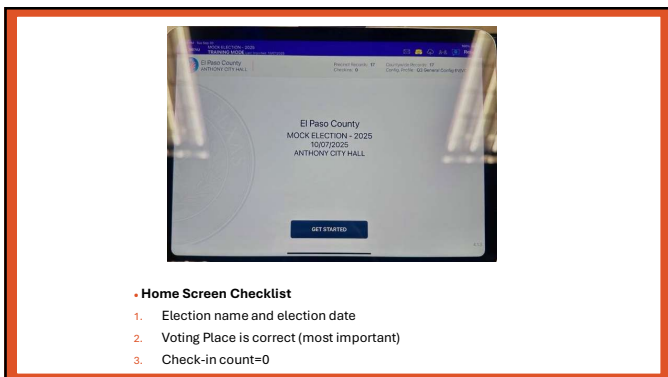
MOCK ELECTION - 2025
TRAINING MODE

El Paso County
ANTHONY CITY HALL

Precinct Records: 17
Checkins: 0

Countywide Records: 17
Config. Profile: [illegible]

El Paso County
MOCK ELECTION - 2025
10/07/2025
ANTHONY CITY HALL

GET STARTED

• Home Screen Checklist
1. Election name and election date
2. Voting Place is correct (most important)
3. Check-in count=0